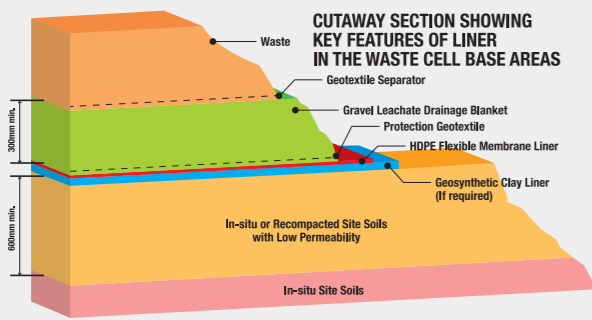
CUTAWAY SECTION SHOWING KEY FEATURES OF LINER IN THE WASTE CELL BASE AREAS

Waste

Geotextile Separator

Gravel Leachate Drainage Blanket

Protection Geotextile

HDPE Flexible Membrane Liner

Geosynthetic Clay Liner (If required)

300mm min.

600mm min.

In-situ or Recompacted Site Soils with Low Permeability

In-situ Site Soils